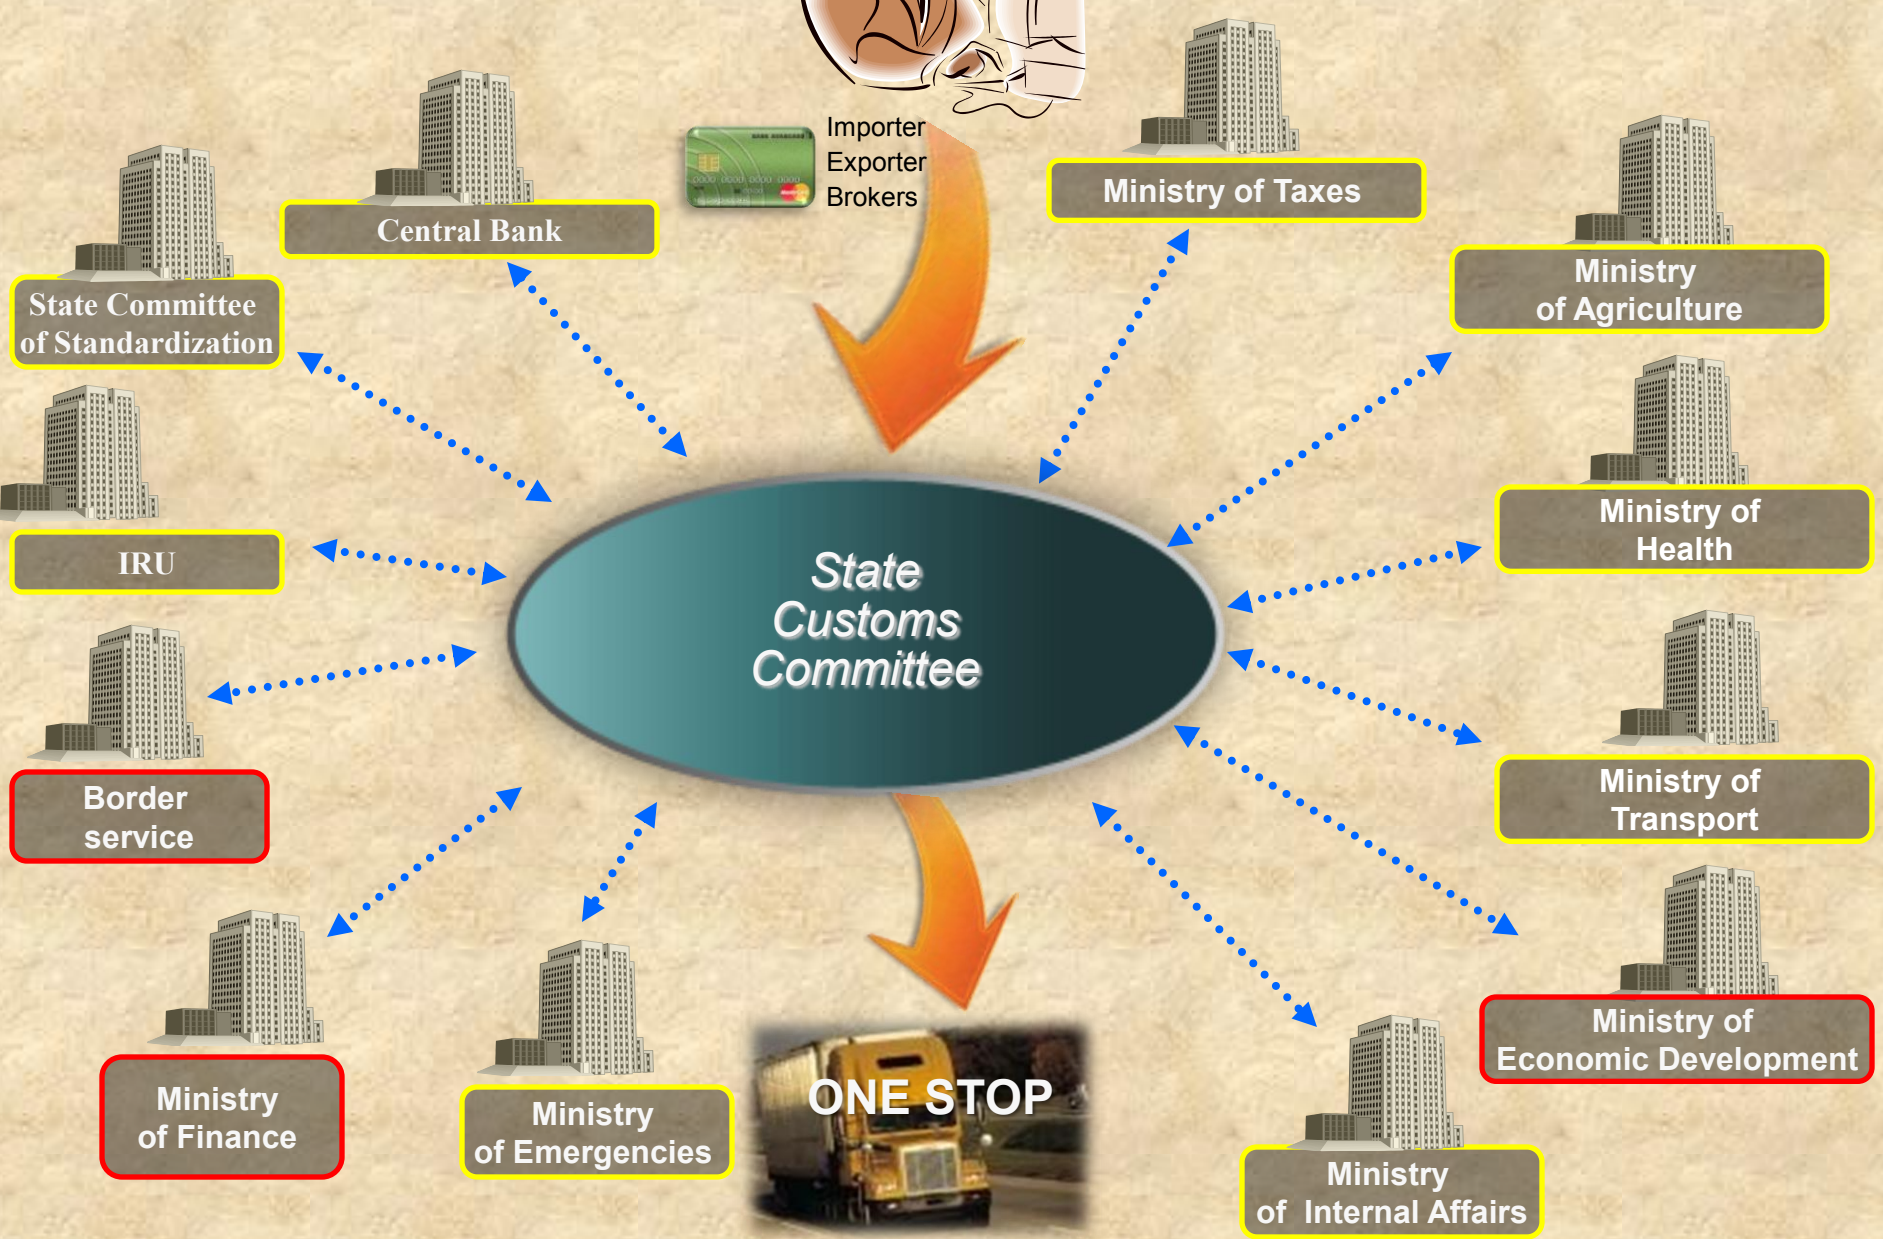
Importer
Exporter
Brokers

Central Bank

Ministry of Taxes

State Committee of Standardization

Ministry of Agriculture

Ministry of Health

IRU

State Customs Committee

Border service

Ministry of Transport

Ministry of Economic Development

Ministry of Finance

Ministry of Emergencies

ONE STOP

Ministry of Internal Affairs